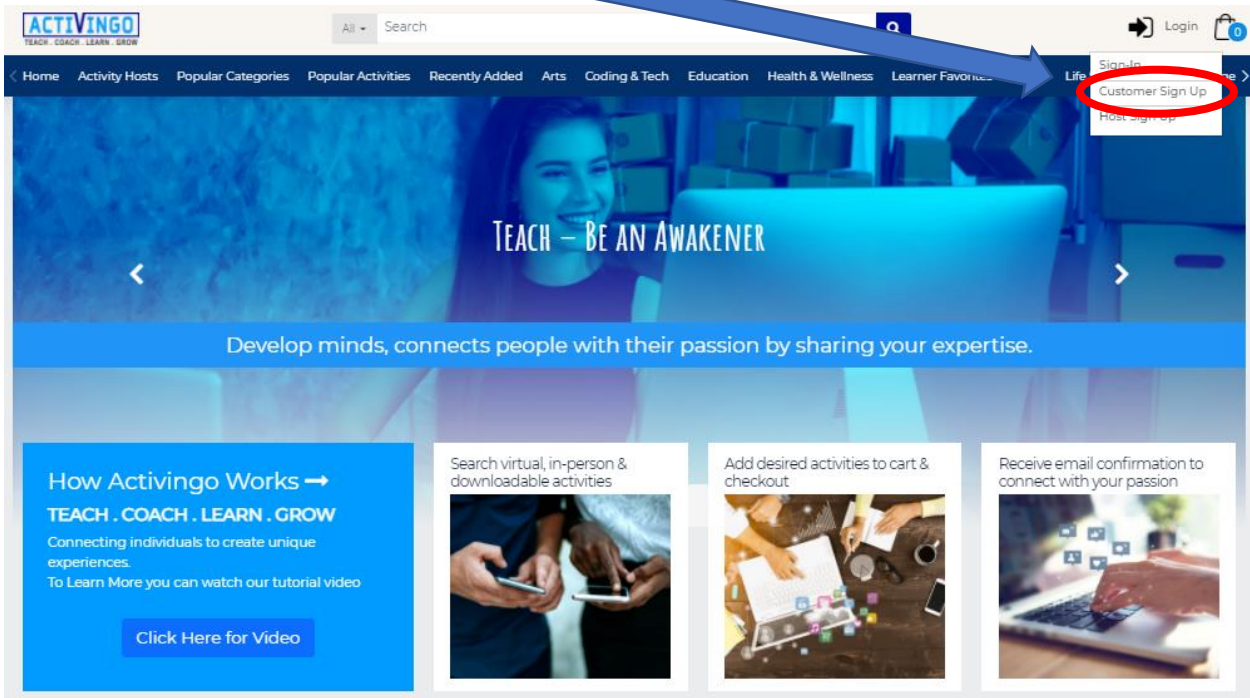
ACTIVINGO
TEACH . COACH . LEARN . GROW

All
Search

Login
0

Sign-In
Customer Sign Up
Host Sign Up

Home Activity Hosts Popular Categories Popular Activities Recently Added Arts Coding & Tech Education Health & Wellness Learner Favorites Life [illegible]me

TEACH – BE AN AWAKENER

Develop minds, connects people with their passion by sharing your expertise.

How Activingo Works ➞
TEACH . COACH . LEARN . GROW
Connecting individuals to create unique experiences.
To Learn More you can watch our tutorial video

Click Here for Video

Search virtual, in-person & downloadable activities

Add desired activities to cart & checkout

Receive email confirmation to connect with your passion